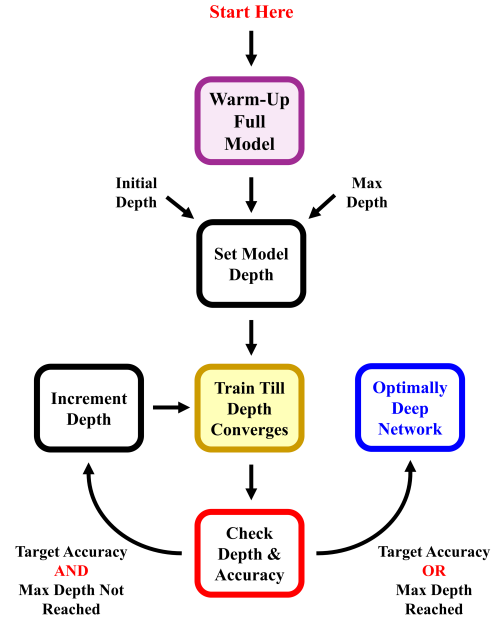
Start Here

Warm-Up Full Model

Initial Depth

Max Depth

Set Model Depth

Increment Depth

Train Till Depth Converges

Optimally Deep Network

Check Depth & Accuracy

Target Accuracy AND Max Depth Not Reached

Target Accuracy OR Max Depth Reached